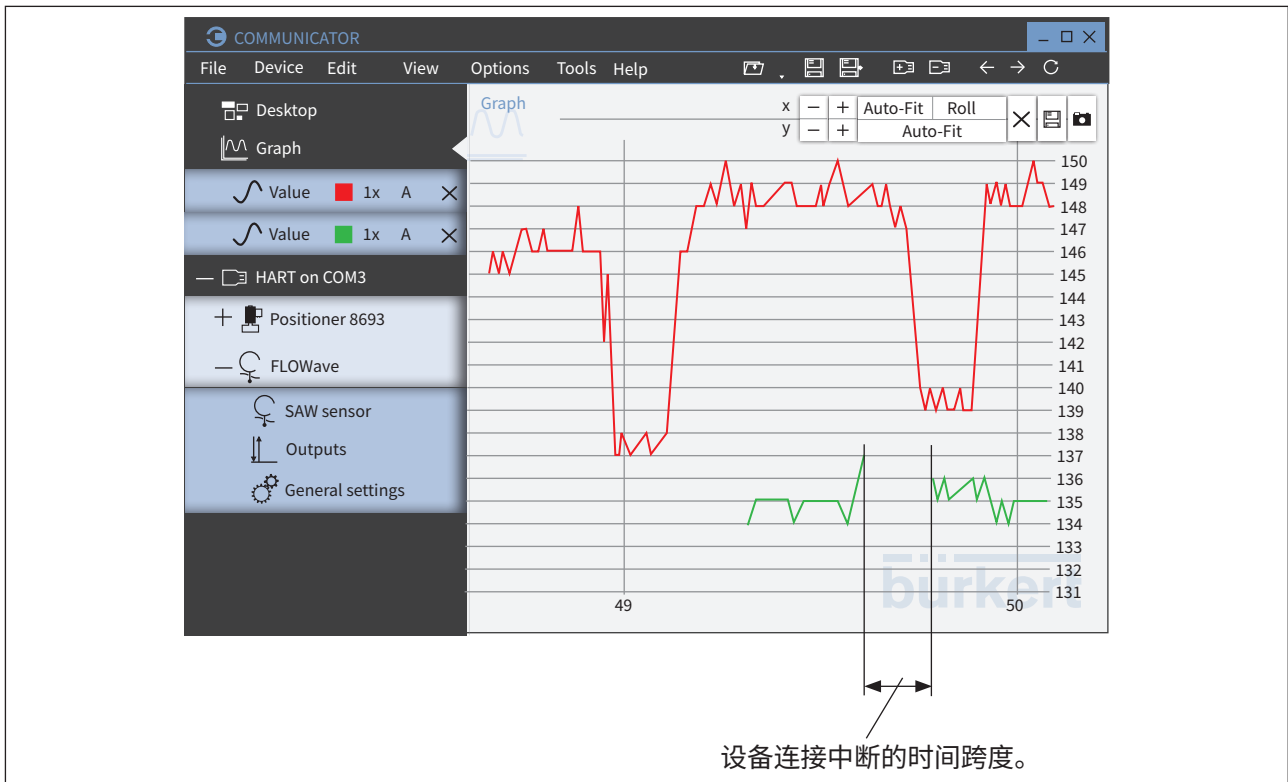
COMMUNICATOR

File Device Edit View Options Tools Help

Desktop
Graph
Value 1x A
Value 1x A
HART on COM3
Positioner 8693
FLOWave
SAW sensor
Outputs
General settings

Graph
x – + Auto-Fit Roll
y – + Auto-Fit

150
149
148
147
146
145
144
143
142
141
140
139
138
137
136
135
134
133
132
131

49
50

bürkert

设备连接中断的时间跨度。